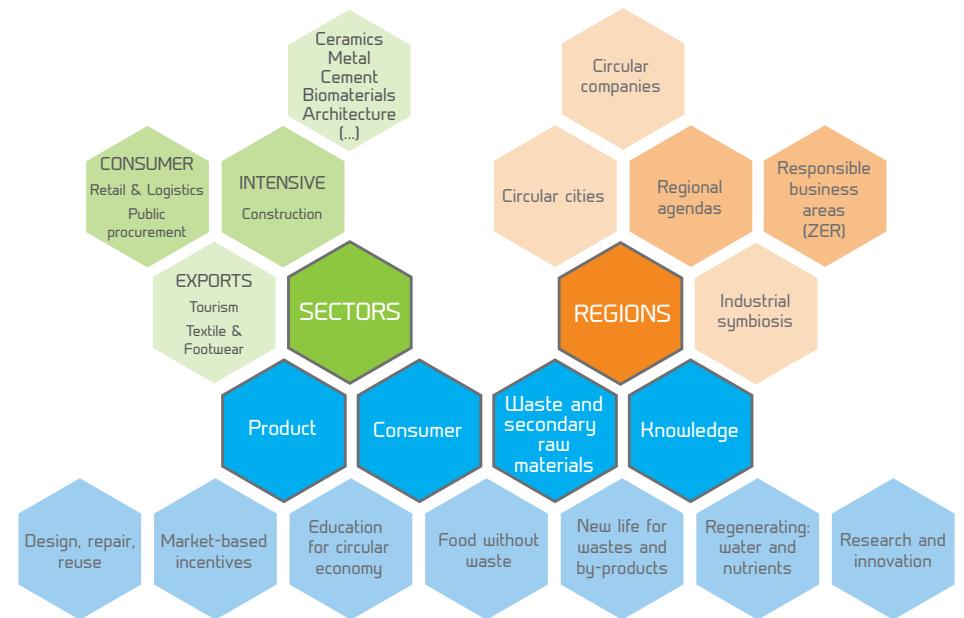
Ceramics
Metal
Cement
Biomaterials
Architecture
(...)

CONSUMER
Retail & Logistics
Public procurement

INTENSIVE
Construction

EXPORTS
Tourism
Textile & Footwear

SECTORS

Circular companies

Circular cities

Regional agendas

Responsible business areas (ZER)

REGIONS

Industrial symbiosis

Product

Consumer

Waste and secondary raw materials

Knowledge

Design, repair, reuse

Market-based incentives

Education for circular economy

Food without waste

New life for wastes and by-products

Regenerating: water and nutrients

Research and innovation